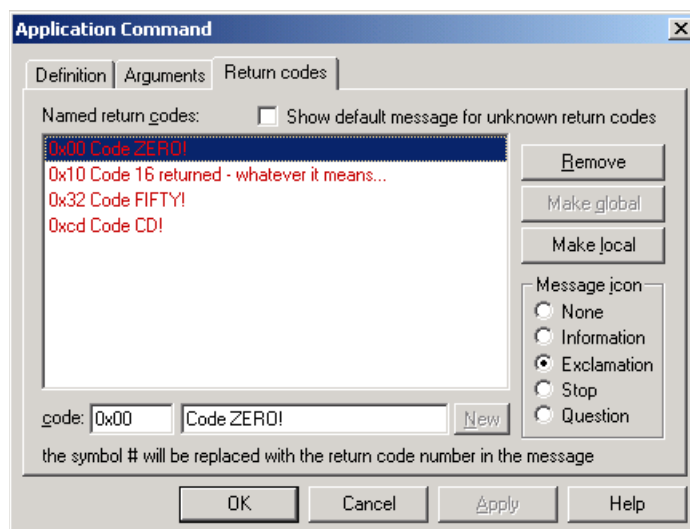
Application Command

X

Definition | Arguments | Return codes

Named return codes:

Show default message for unknown return codes

0x00 Code ZERO!
0x10 Code 16 returned - whatever it means...
0x32 Code FIFTY!
0xcd Code CD!

Remove

Make global

Make local

Message icon

None

Information

Exclamation

Stop

Question

code: 0x00

Code ZERO!

New

the symbol # will be replaced with the return code number in the message

OK

Cancel

Apply

Help